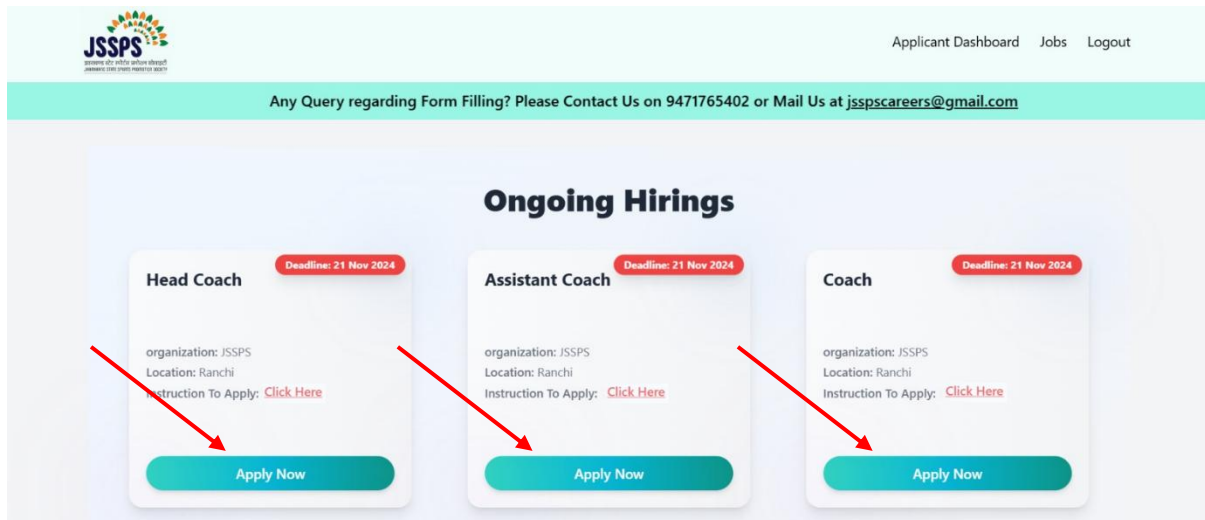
JSSPS
झारखण्ड स्टेट स्पोर्ट्स प्रमोशन सोसाइटी
JHARKHAND STATE SPORTS PROMOTION SOCIETY

Applicant Dashboard Jobs Logout

Any Query regarding Form Filling? Please Contact Us on 9471765402 or Mail Us at jsspscareers@gmail.com

Ongoing Hirings

Deadline: 21 Nov 2024
Head Coach
organization: JSSPS
Location: Ranchi
Instruction To Apply: Click Here
Apply Now

Deadline: 21 Nov 2024
Assistant Coach
organization: JSSPS
Location: Ranchi
Instruction To Apply: Click Here
Apply Now

Deadline: 21 Nov 2024
Coach
organization: JSSPS
Location: Ranchi
Instruction To Apply: Click Here
Apply Now